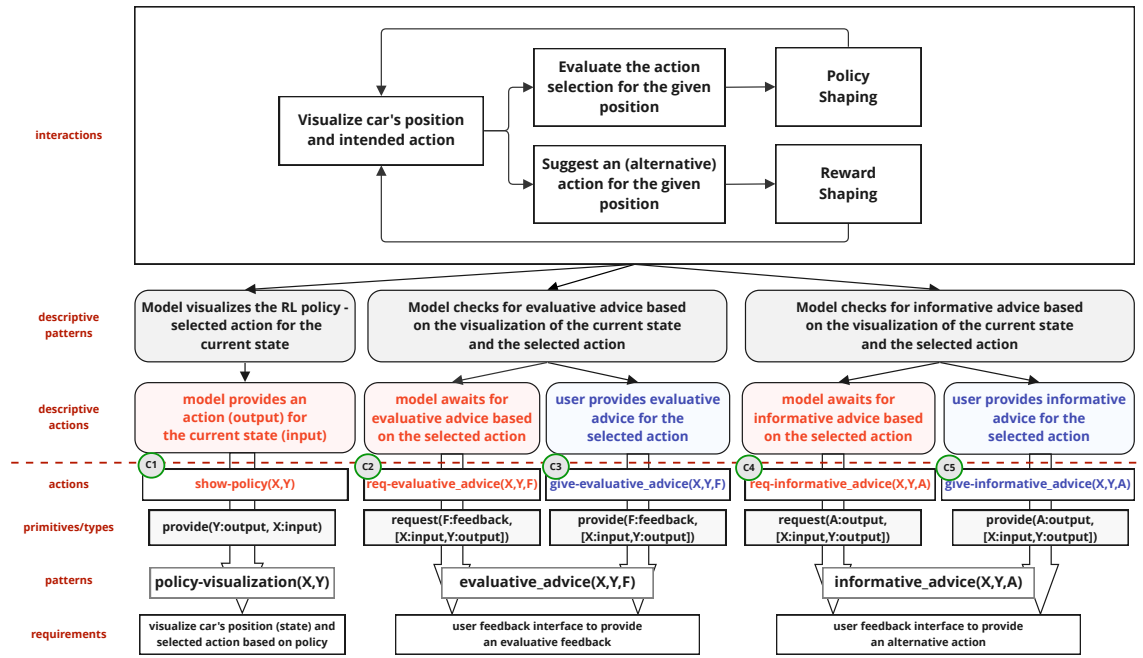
interactions

Visualize car's position and intended action

Evaluate the action selection for the given position

Policy Shaping

Suggest an (alternative) action for the given position

Reward Shaping

descriptive patterns

Model visualizes the RL policy - selected action for the current state

Model checks for evaluative advice based on the visualization of the current state and the selected action

Model checks for informative advice based on the visualization of the current state and the selected action

descriptive actions

model provides an action (output) for the current state (input)

model awaits for evaluative advice based on the selected action

user provides evaluative advice for the selected action

model awaits for informative advice based on the selected action

user provides informative advice for the selected action

C1

C2

C3

C4

C5

actions

show-policy(X,Y)

req-evaluative_advice(X,Y,F)

give-evaluative_advice(X,Y,F)

req-informative_advice(X,Y,A)

give-informative_advice(X,Y,A)

primitives/types

provide(Y:output, X:input)

request(F:feedback, [X:input,Y:output])

provide(F:feedback, [X:input,Y:output])

request(A:output, [X:input,Y:output])

provide(A:output, [X:input,Y:output])

patterns

policy-visualization(X,Y)

evaluative_advice(X,Y,F)

informative_advice(X,Y,A)

requirements

visualize car's position (state) and selected action based on policy

user feedback interface to provide an evaluative feedback

user feedback interface to provide an alternative action